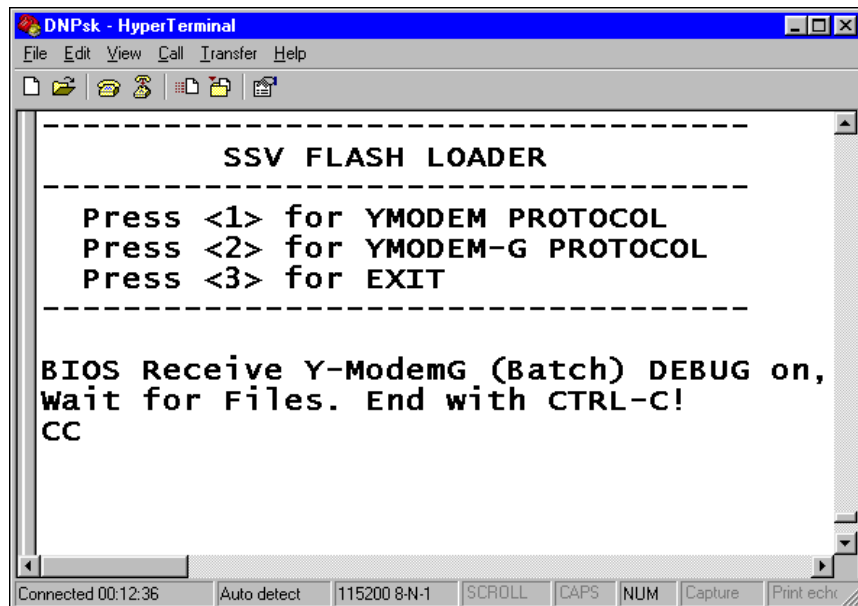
DNPsk - HyperTerminal

File Edit View Call Transfer Help

-----------------------------------
SSV FLASH LOADER
-----------------------------------
Press <1> for YMODEM PROTOCOL
Press <2> for YMODEM-G PROTOCOL
Press <3> for EXIT
-----------------------------------

BIOS Receive Y-ModemG (Batch) DEBUG on,
Wait for Files. End with CTRL-C!
CC

Connected 00:12:36 | Auto detect | 115200 8-N-1 | SCROLL | CAPS | NUM | Capture | Print echo